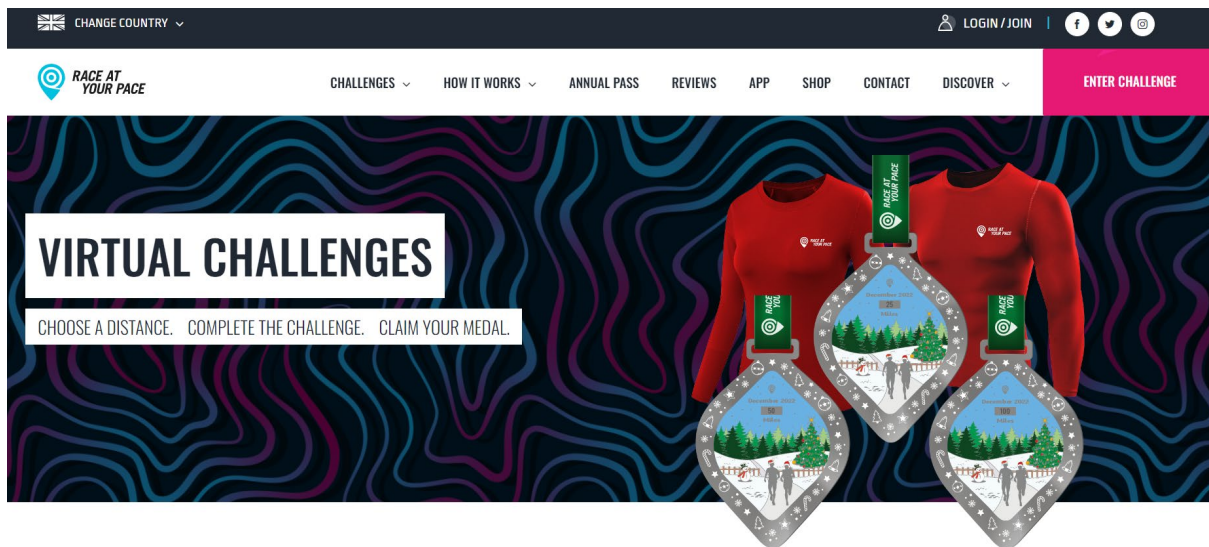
CHANGE COUNTRY

LOGIN / JOIN

RACE AT YOUR PACE

CHALLENGES HOW IT WORKS ANNUAL PASS REVIEWS APP SHOP CONTACT DISCOVER

ENTER CHALLENGE

VIRTUAL CHALLENGES

CHOOSE A DISTANCE. COMPLETE THE CHALLENGE. CLAIM YOUR MEDAL.

RACE AT YOUR PACE

RACE AT YOUR PACE

RACE AT YOUR PACE

RACE AT YOUR PACE

RACE AT YOUR PACE

December 2022
25
Miles

December 2022
50
Miles

December 2022
100
Miles